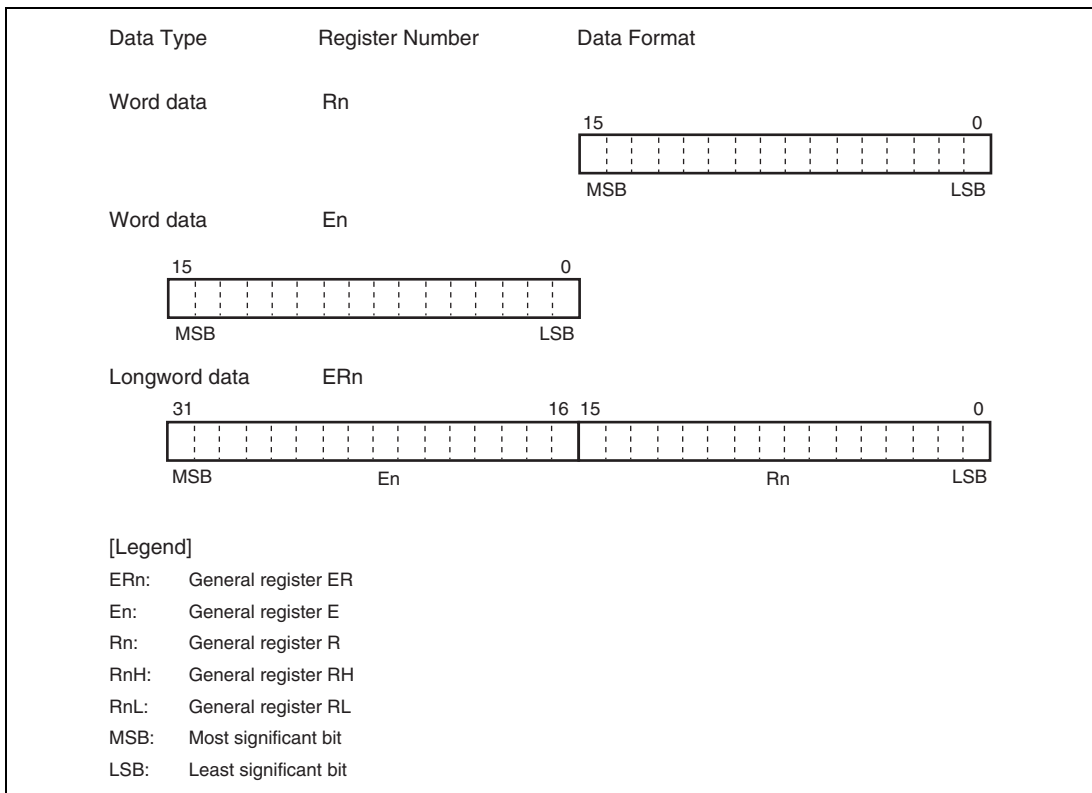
Data Type Register Number Data Format

Word data Rn

15 0

MSB LSB

Word data En

15 0

MSB LSB

Longword data ERn

31 16 15 0

MSB En Rn LSB

[Legend]

ERn: General register ER

En: General register E

Rn: General register R

RnH: General register RH

RnL: General register RL

MSB: Most significant bit

LSB: Least significant bit